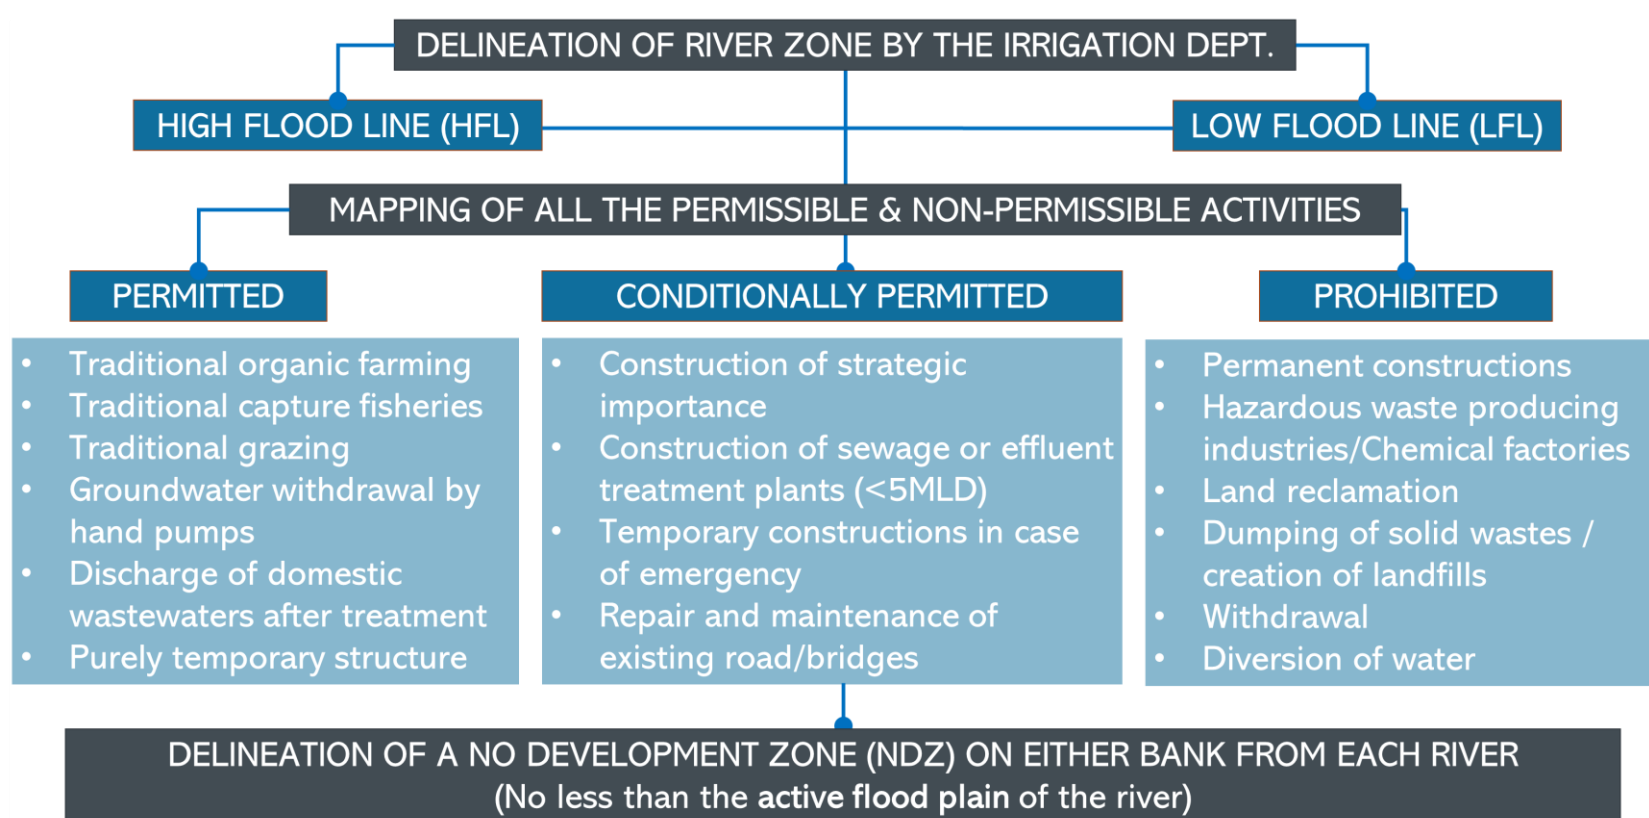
DELINEATION OF RIVER ZONE BY THE IRRIGATION DEPT.

HIGH FLOOD LINE (HFL)

LOW FLOOD LINE (LFL)

MAPPING OF ALL THE PERMISSIBLE & NON-PERMISSIBLE ACTIVITIES

PERMITTED

- Traditional organic farming
- Traditional capture fisheries
- Traditional grazing
- Groundwater withdrawal by hand pumps
- Discharge of domestic wastewaters after treatment
- Purely temporary structure

CONDITIONALLY PERMITTED

- Construction of strategic importance
- Construction of sewage or effluent treatment plants (<5MLD)
- Temporary constructions in case of emergency
- Repair and maintenance of existing road/bridges

PROHIBITED

- Permanent constructions
- Hazardous waste producing industries/Chemical factories
- Land reclamation
- Dumping of solid wastes / creation of landfills
- Withdrawal
- Diversion of water

DELINEATION OF A NO DEVELOPMENT ZONE (NDZ) ON EITHER BANK FROM EACH RIVER
(No less than the active flood plain of the river)